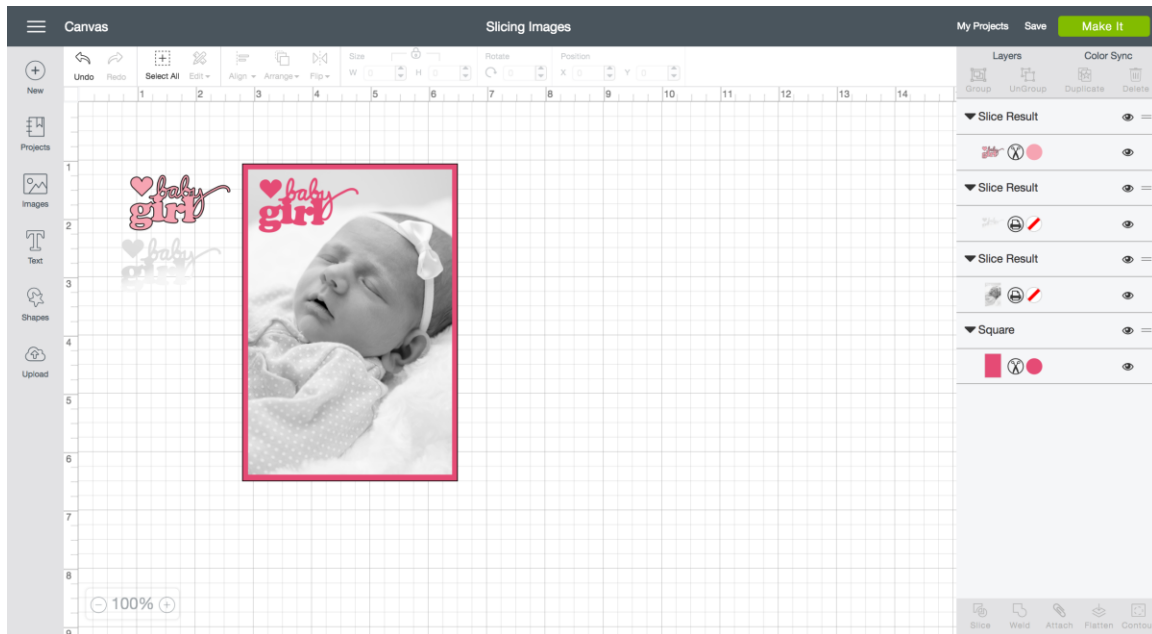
Canvas

Slicing Images

My Projects Save Make It

New

Projects

Images

Text

Shapes

Upload

Undo Redo Select All Edit Align Arrange Flip Size W H Rotate Position X Y

Layers Color Sync

Group UnGroup Duplicate Delete

1 2 3 4 5 6 7 8 9 10 11 12 13 14

1 2 3 4 5 6 7 8

baby girl

baby girl

baby girl

Slice Result

Slice Result

Slice Result

Square

100%

Slice Weld Attach Flatten Contour